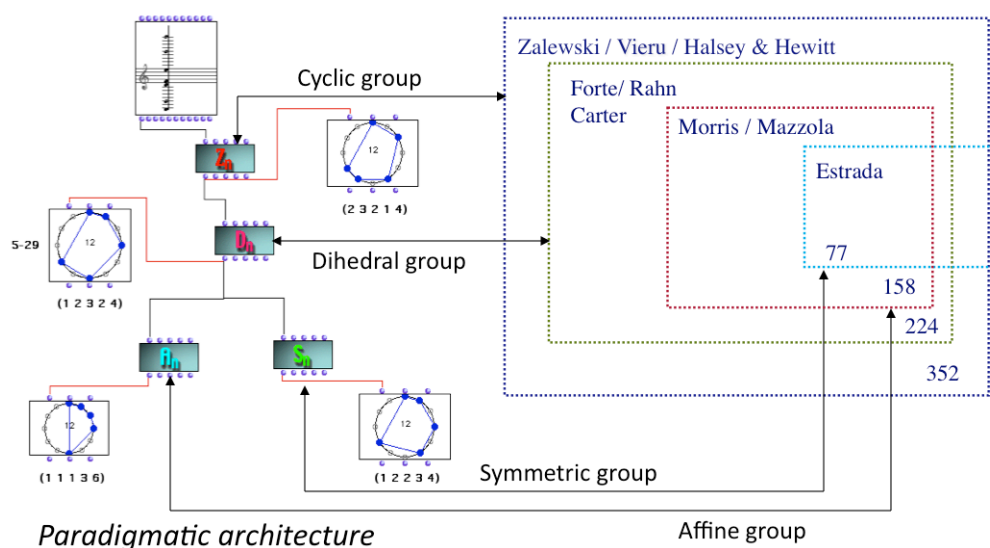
Cyclic group

Zalewski / Vieru / Halsey & Hewitt

Forte/ Rahn
Carter

Morris / Mazzola

Estrada

$Z_n$

12

(2 3 2 1 4)

$D_n$

5-29

12

(1 2 3 2 4)

Dihedral group

77

158

224

352

$A_n$

$S_n$

12

(1 1 1 3 6)

12

(1 2 2 3 4)

Symmetric group

Paradigmatic architecture

Affine group